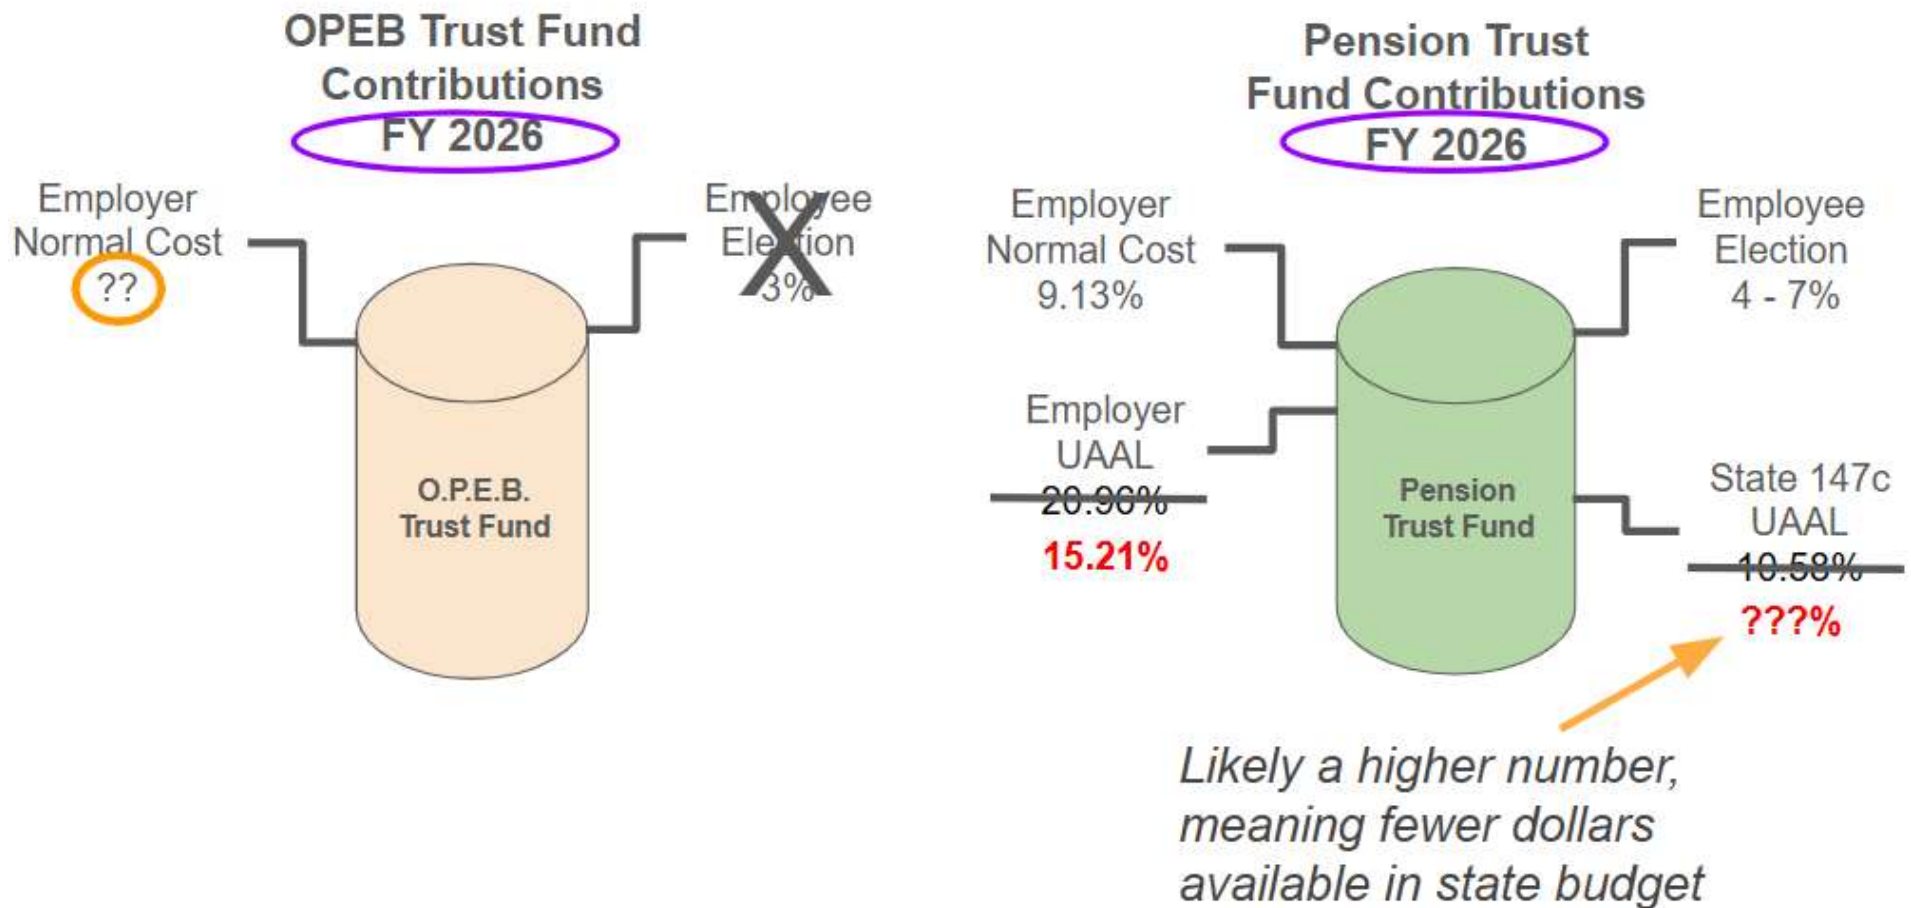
OPEB Trust Fund Contributions FY 2026

Employer Normal Cost ??

Employee Election 3%

O.P.E.B. Trust Fund

Pension Trust Fund Contributions FY 2026

Employer Normal Cost 9.13%

Employee Election 4 - 7%

Employer UAAL ~~20.96%~~ 15.21%

Pension Trust Fund

State 147c UAAL ~~10.58%~~ ???%

Likely a higher number, meaning fewer dollars available in state budget